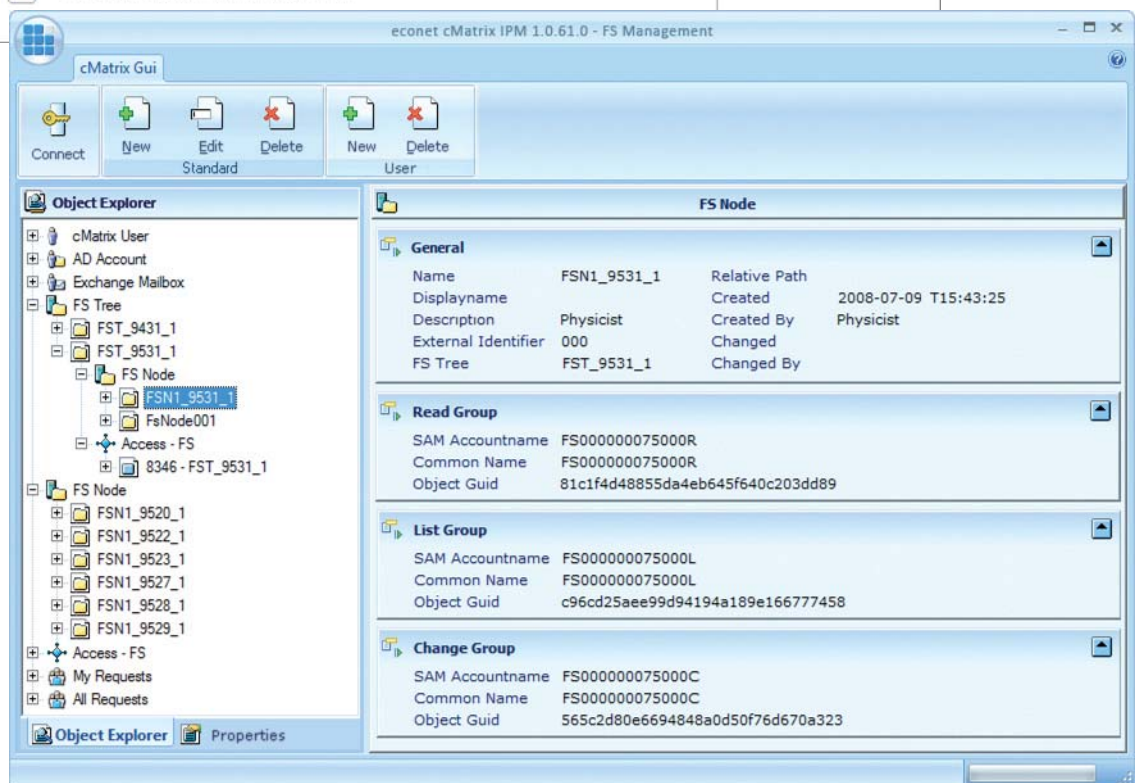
econet cMatrix IPM 1.0.61.0 - FS Management

cMatrix Gui

Connect
New
Edit
Delete
Standard
New
Delete
User

Object Explorer

cMatrix User
AD Account
Exchange Mailbox
FS Tree
FST_9431_1
FST_9531_1
FS Node
FSN1_9531_1
FsNode001
Access - FS
8346 - FST_9531_1
FS Node
FSN1_9520_1
FSN1_9522_1
FSN1_9523_1
FSN1_9527_1
FSN1_9528_1
FSN1_9529_1
Access - FS
My Requests
All Requests

Object Explorer
Properties

FS Node

General

| | | | |
|---|---|---|---|
| Name | FSN1_9531_1 | Relative Path | |
| Displayname | | Created | 2008-07-09 T15:43:25 |
| Description | Physicist | Created By | Physicist |
| External Identifier | 000 | Changed | |
| FS Tree | FST_9531_1 | Changed By | |

Read Group

SAM Accountname FS000000075000R
Common Name FS000000075000R
Object Guid 81c1f4d48855da4eb645f640c203dd89

List Group

SAM Accountname FS000000075000L
Common Name FS000000075000L
Object Guid c96cd25aee99d94194a189e166777458

Change Group

SAM Accountname FS000000075000C
Common Name FS000000075000C
Object Guid 565c2d80e6694848a0d50f76d670a323